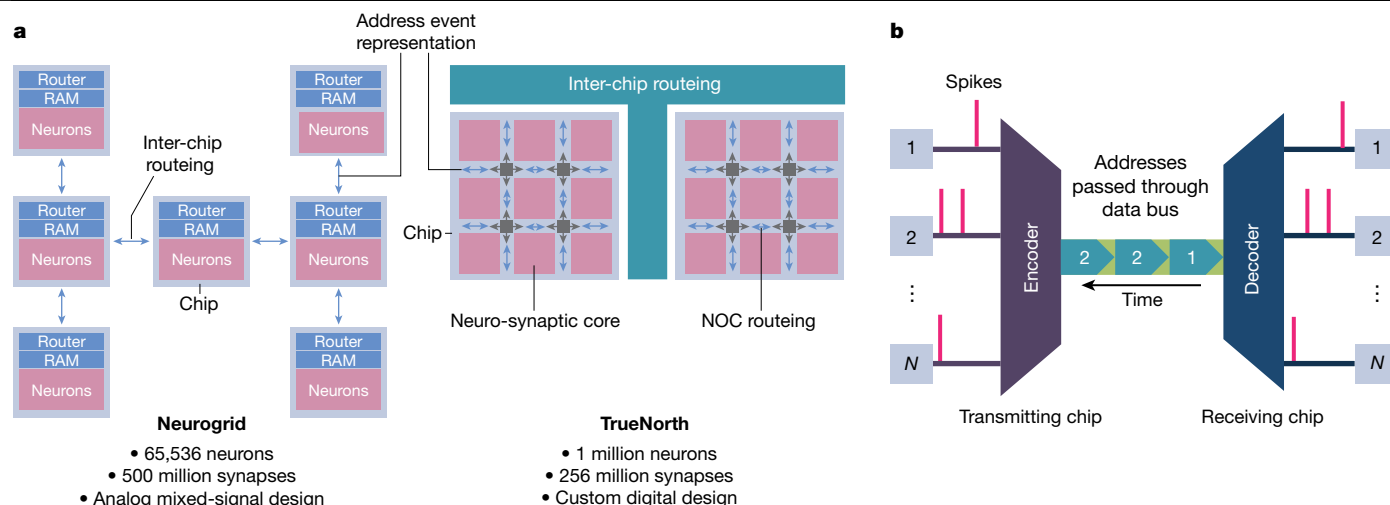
a

Router
RAM
Neurons

Router
RAM
Neurons

Router
RAM
Neurons

Inter-chip routeing

Router
RAM
Neurons

Chip

Address event representation

Router
RAM
Neurons

Router
RAM
Neurons

Router
RAM
Neurons

Inter-chip routeing

Chip

Neuro-synaptic core

NOC routeing

Neurogrid
• 65,536 neurons
• 500 million synapses
• Analog mixed-signal design

TrueNorth
• 1 million neurons
• 256 million synapses
• Custom digital design

b

Spikes

1
2
⋮
$N$

Encoder

Addresses passed through data bus

2 2 1

Time

Decoder

1
2
⋮
$N$

Transmitting chip

Receiving chip